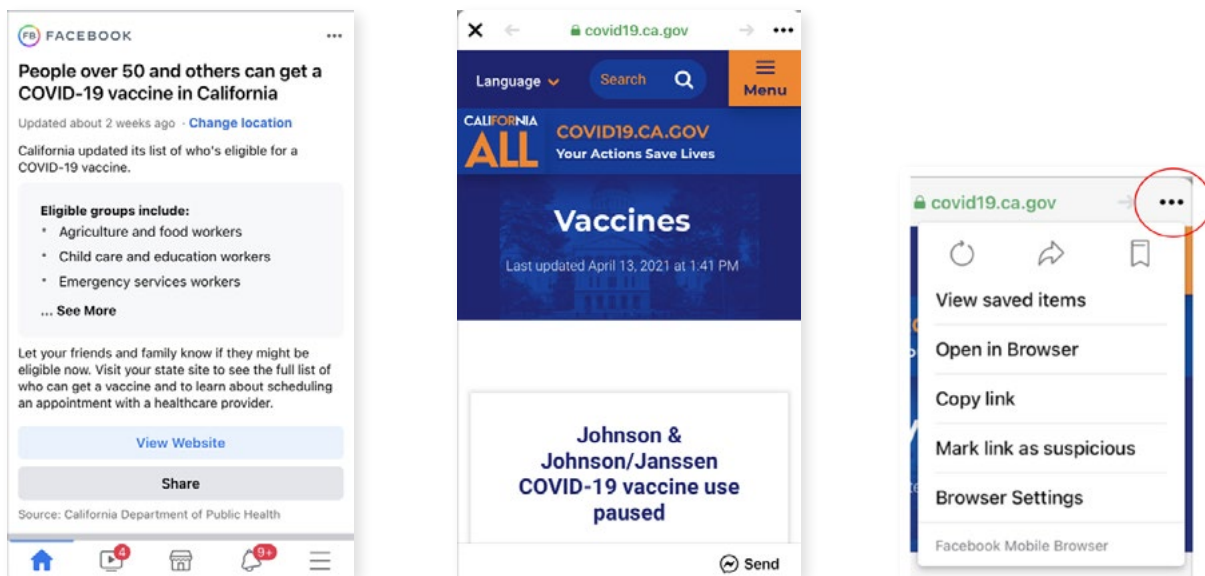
FB FACEBOOK ...

People over 50 and others can get a COVID-19 vaccine in California

Updated about 2 weeks ago · Change location

California updated its list of who's eligible for a COVID-19 vaccine.

Eligible groups include:
- Agriculture and food workers
- Child care and education workers
- Emergency services workers

... See More

Let your friends and family know if they might be eligible now. Visit your state site to see the full list of who can get a vaccine and to learn about scheduling an appointment with a healthcare provider.

View Website

Share

Source: California Department of Public Health

4 9+

covid19.ca.gov

Language Search Menu

CALIFORNIA ALL COVID19.CA.GOV Your Actions Save Lives

Vaccines

Last updated April 13, 2021 at 1:41 PM

Johnson & Johnson/Janssen COVID-19 vaccine use paused

Send

covid19.ca.gov

View saved items

Open in Browser

Copy link

Mark link as suspicious

Browser Settings

Facebook Mobile Browser